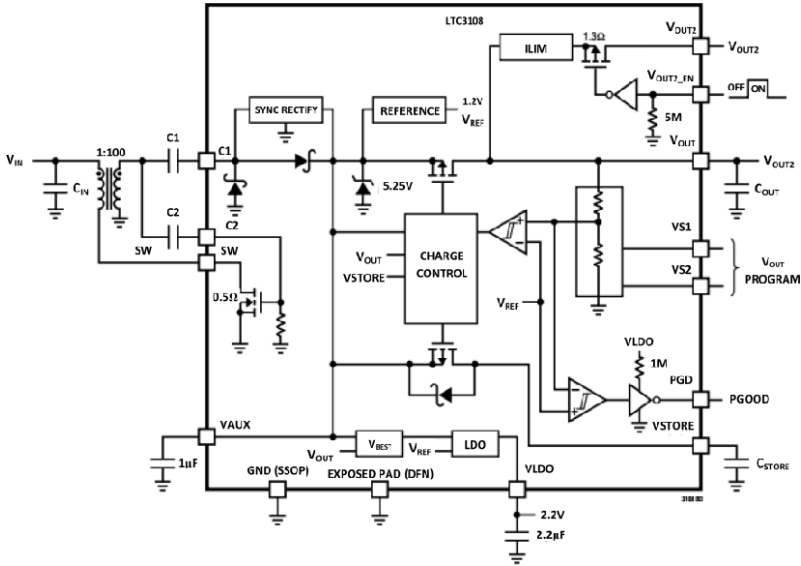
LTC3108

ILIM

1.3Ω

$V_{OUT2}$

$V_{OUT2}$

$V_{OUT2\_EN}$

OFF ON

5M

SYNC RECTIFY

REFERENCE

1.2V

$V_{REF}$

$V_{IN}$

1:100

C1

C1

$C_{IN}$

C2

C2

5.25V

$V_{OUT}$

$V_{OUT2}$

$C_{OUT}$

SW

SW

SW

$V_{OUT}$

VSTORE

CHARGE CONTROL

VS1

VS2

$V_{OUT}$

PROGRAM

0.5Ω

$V_{REF}$

VLDO

1M

PGD

PGOOD

VSTORE

VAUX

1µF

$V_{OUT}$

$V_{BEST}$

$V_{REF}$

LDO

$C_{STORE}$

GND (SSOP)

EXPOSED PAD (DFN)

VLDO

2.2V

2.2µF

3108 BD